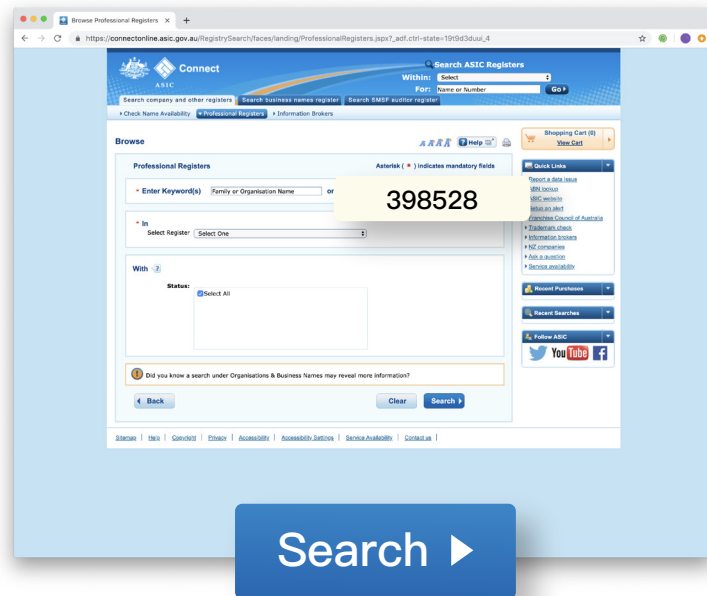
Browse Professional Registers ×
https://connectonline.asic.gov.au/RegistrySearch/faces/landing/ProfessionalRegisters.jspx?_adf.ctrl-state=19t9d3duui_4

ASIC Connect
Search ASIC Registers
Within: Select
For: Name or Number
Go

Search company and other registers | Search business names register | Search SMSF auditor register
Check Name Availability | Professional Registers | Information Brokers

Browse
Help
Shopping Cart (0)
View Cart

Professional Registers
Asterisk ( * ) indicates mandatory fields

* Enter Keyword(s) Family or Organisation Name or

398528

* In
Select Register Select One

With

Status:
Select All

Did you know a search under Organisations & Business Names may reveal more information?

Back
Clear
Search

Quick Links
Report a data issue
ABN lookup
ASIC website
Setup an alert
Franchise Council of Australia
Trademark check
Information brokers
NZ companies
Ask a question
Service availability

Recent Purchases
Recent Searches
Follow ASIC
You Tube

Sitemap | Help | Copyright | Privacy | Accessibility | Accessibility Settings | Service Availability | Contact us |

Search ▶